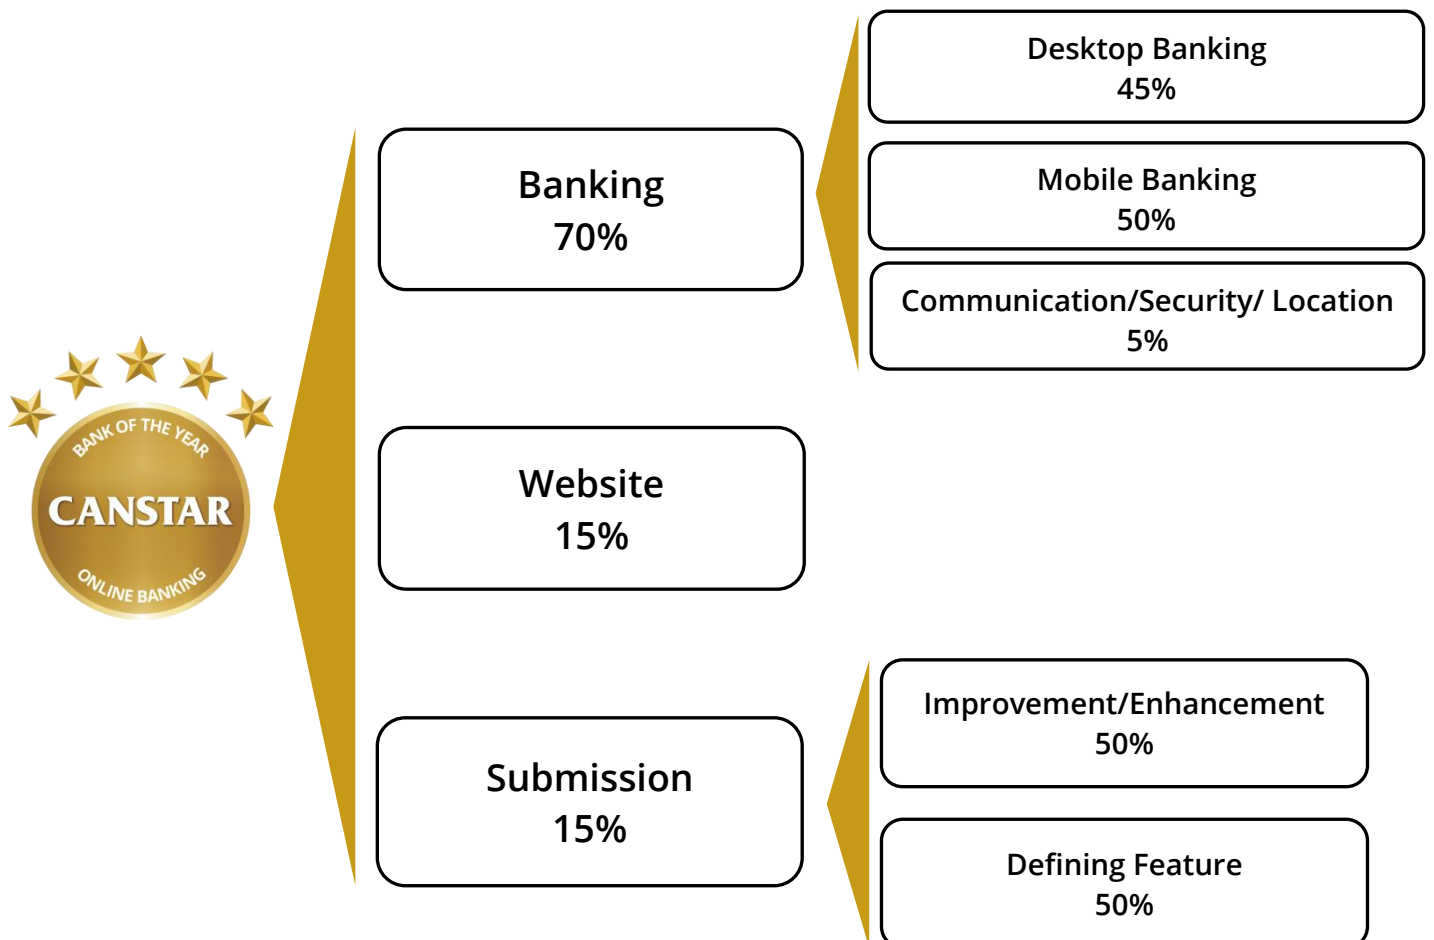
BANK OF THE YEAR
CANSTAR
ONLINE BANKING

Banking
70%

Desktop Banking
45%

Mobile Banking
50%

Communication/Security/ Location
5%

Website
15%

Submission
15%

Improvement/Enhancement
50%

Defining Feature
50%